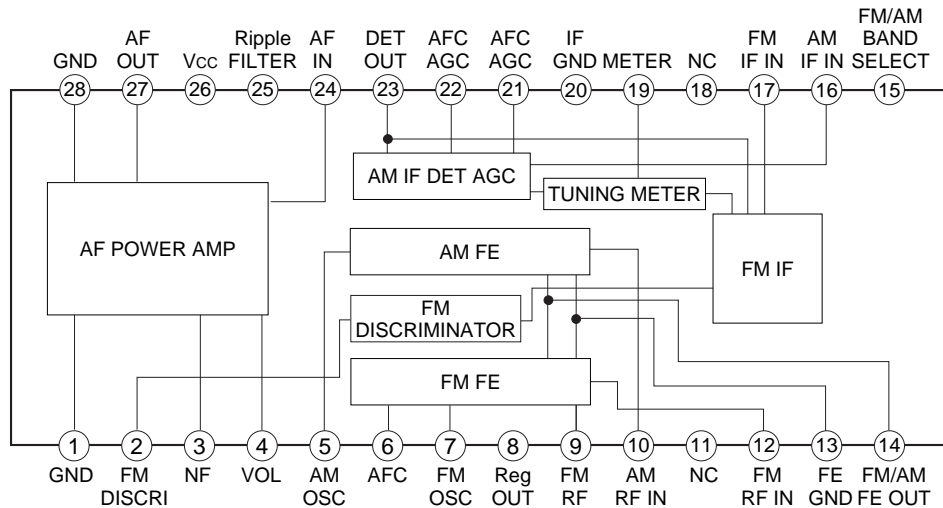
GND 28
AF OUT 27
Vcc 26
Ripple FILTER 25
AF IN 24
DET OUT 23
AFC AGC 22
AFC AGC 21
IF GND 20
METER 19
NC 18
FM IF IN 17
AM IF IN 16
FM/AM BAND SELECT 15

AM IF DET AGC
TUNING METER
AF POWER AMP
AM FE
FM IF
FM DISCRIMINATOR
FM FE

1 GND
2 FM DISCRI
3 NF
4 VOL
5 AM OSC
6 AFC
7 FM OSC
8 Reg OUT
9 FM RF
10 AM RF IN
11 NC
12 FM RF IN
13 FE GND
14 FM/AM FE OUT